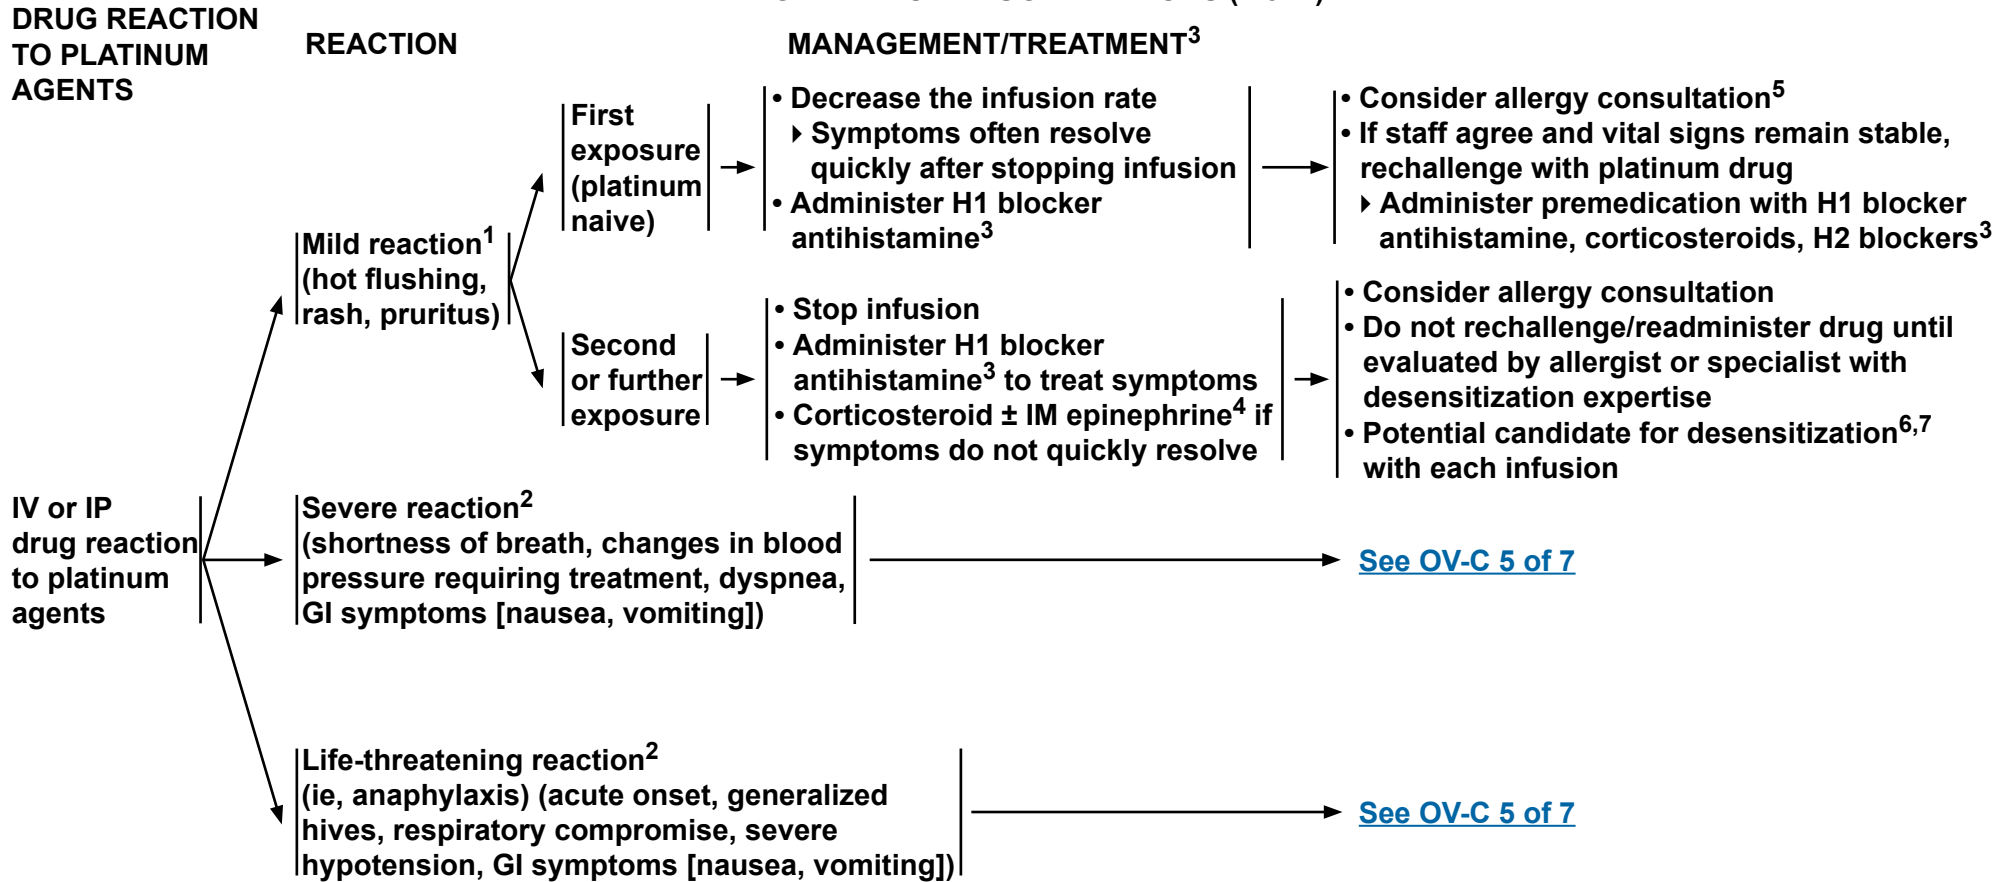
DRUG REACTION TO PLATINUM AGENTS

REACTION

MANAGEMENT/TREATMENT$^{3}$

IV or IP drug reaction to platinum agents

Mild reaction$^{1}$ (hot flushing, rash, pruritus)

First exposure (platinum naive)

• Decrease the infusion rate
▸ Symptoms often resolve quickly after stopping infusion
• Administer H1 blocker antihistamine$^{3}$

• Consider allergy consultation$^{5}$
• If staff agree and vital signs remain stable, rechallenge with platinum drug
▸ Administer premedication with H1 blocker antihistamine, corticosteroids, H2 blockers$^{3}$

Second or further exposure

• Stop infusion
• Administer H1 blocker antihistamine$^{3}$ to treat symptoms
• Corticosteroid ± IM epinephrine$^{4}$ if symptoms do not quickly resolve

• Consider allergy consultation
• Do not rechallenge/readminister drug until evaluated by allergist or specialist with desensitization expertise
• Potential candidate for desensitization$^{6,7}$ with each infusion

Severe reaction$^{2}$ (shortness of breath, changes in blood pressure requiring treatment, dyspnea, GI symptoms [nausea, vomiting])

See OV-C 5 of 7

Life-threatening reaction$^{2}$ (ie, anaphylaxis) (acute onset, generalized hives, respiratory compromise, severe hypotension, GI symptoms [nausea, vomiting])

See OV-C 5 of 7